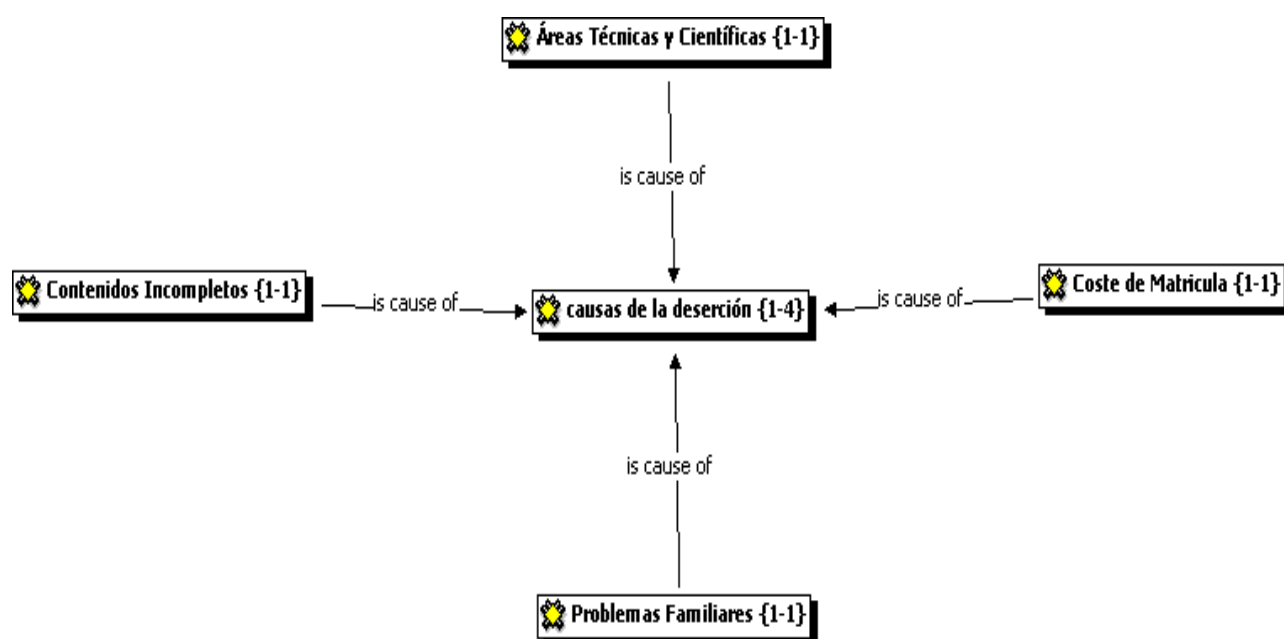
Áreas Técnicas y Científicas {1-1}

is cause of

Contenidos Incompletos {1-1}

is cause of

causas de la deserción {1-4}

is cause of

Coste de Matricula {1-1}

is cause of

Problemas Familiares {1-1}